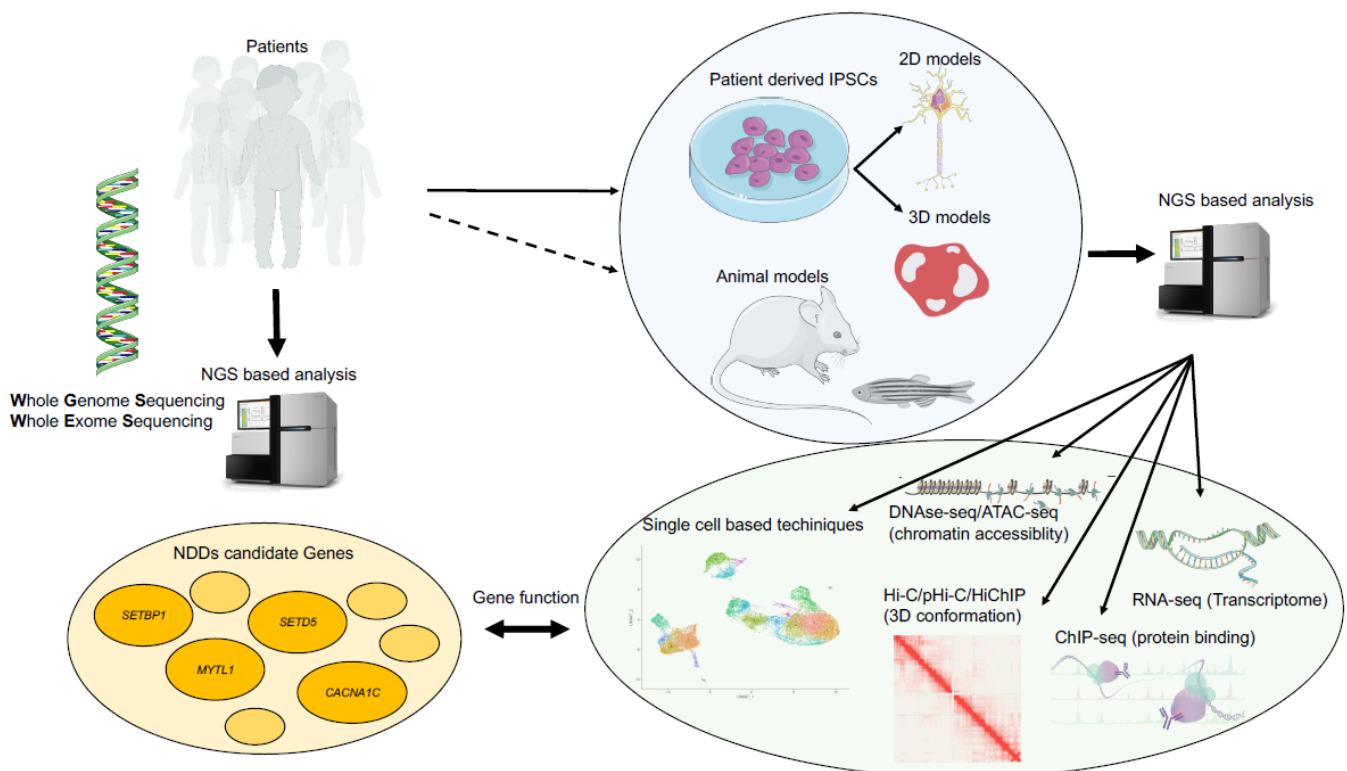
Patients

Whole Genome Sequencing
Whole Exome Sequencing

NGS based analysis

Patient derived IPSCs

2D models

3D models

Animal models

NGS based analysis

NDDs candidate Genes

SETBP1

SETD5

MYTL1

CACNA1C

Gene function

Single cell based techiniques

DNAse-seq/ATAC-seq (chromatin accessiblity)

Hi-C/pHi-C/HiChIP (3D conformation)

RNA-seq (Transcriptome)

ChIP-seq (protein binding)